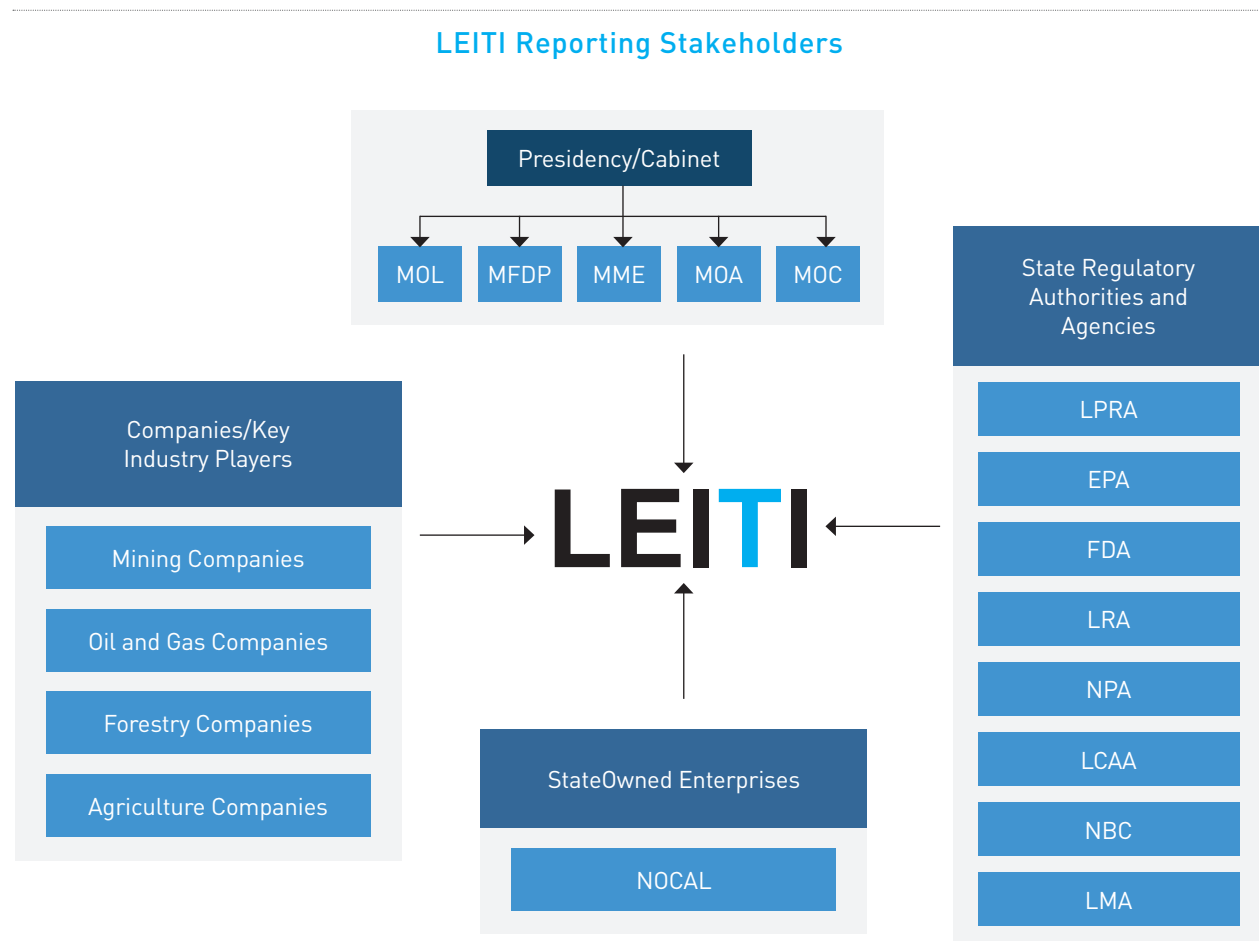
LEITI Reporting Stakeholders

Presidency/Cabinet

MOL

MFDP

MME

MOA

MOC

State Regulatory Authorities and Agencies

LPRA

EPA

FDA

LRA

NPA

LCAA

NBC

LMA

Companies/Key Industry Players

Mining Companies

Oil and Gas Companies

Forestry Companies

Agriculture Companies

LEITI

StateOwned Enterprises

NOCAL